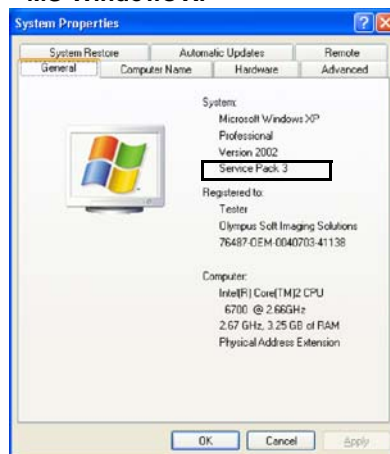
System Properties

System Restore | Automatic Updates | Remote
General | Computer Name | Hardware | Advanced

System:
Microsoft Windows XP
Professional
Version 2002
Service Pack 3

Registered to:
Tester
Olympus Soft Imaging Solutions
76487-OEM-0040703-41138

Computer:
Intel(R) Core(TM)2 CPU
6700 @ 2.66GHz
2.67 GHz, 3.25 GB of RAM
Physical Address Extension

OK | Cancel | Apply